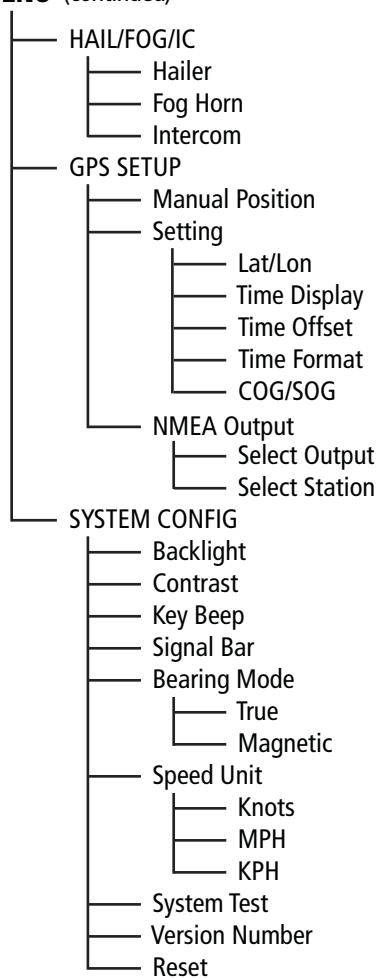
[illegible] (continued)

HAIL/FOG/IC
Hailer
Fog Horn
Intercom
GPS SETUP
Manual Position
Setting
Lat/Lon
Time Display
Time Offset
Time Format
COG/SOG
NMEA Output
Select Output
Select Station
SYSTEM CONFIG
Backlight
Contrast
Key Beep
Signal Bar
Bearing Mode
True
Magnetic
Speed Unit
Knots
MPH
KPH
System Test
Version Number
Reset